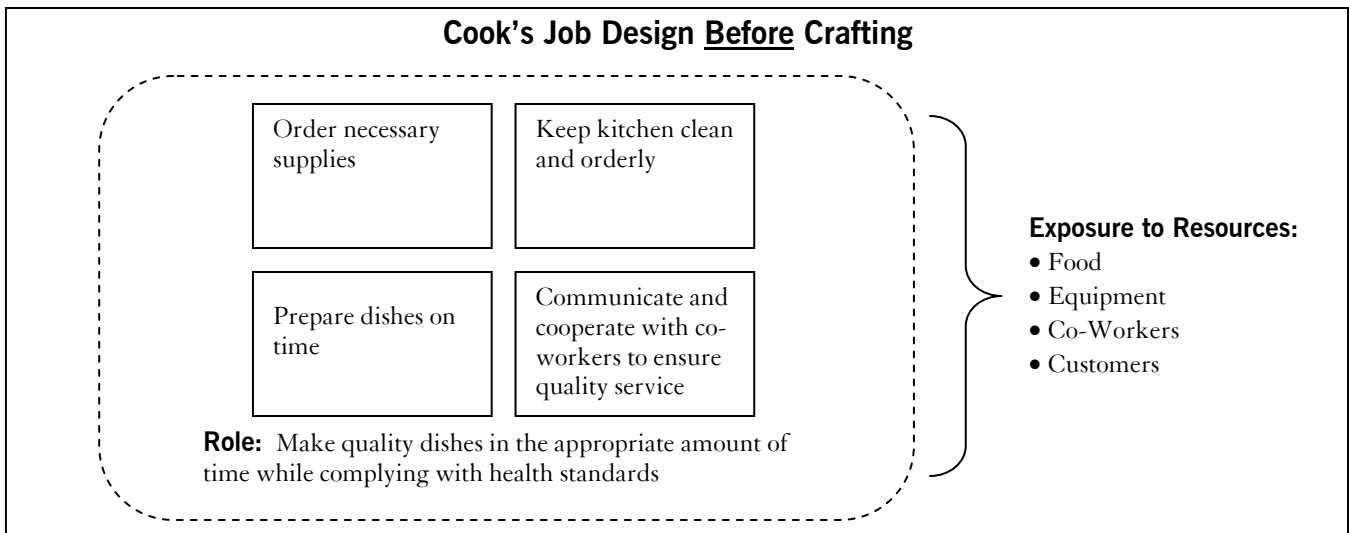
**Cook's Job Design Before Crafting**

Order necessary supplies

Keep kitchen clean and orderly

Prepare dishes on time

Communicate and cooperate with co-workers to ensure quality service

**Role:** Make quality dishes in the appropriate amount of time while complying with health standards

**Exposure to Resources:**
• Food
• Equipment
• Co-Workers
• Customers